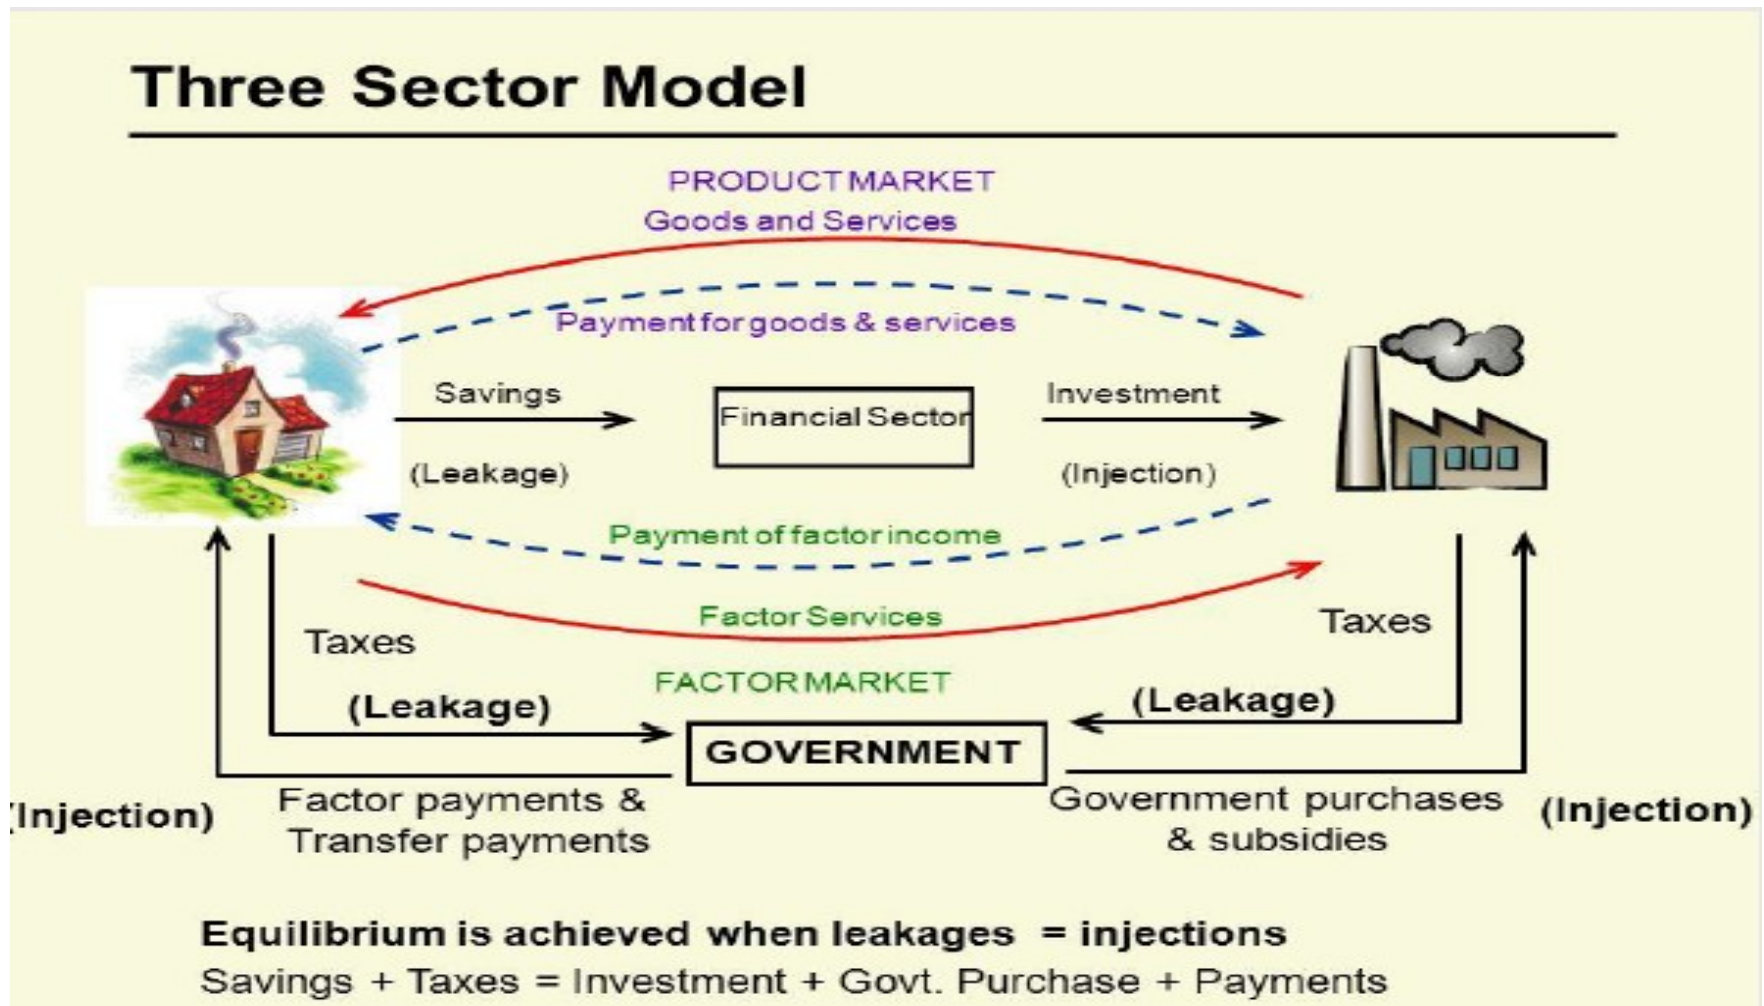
Three Sector Model

PRODUCT MARKET
Goods and Services

Payment for goods & services

Savings
(Leakage)

Financial Sector

Investment
(Injection)

Payment of factor income

Factor Services

FACTOR MARKET

Taxes
(Leakage)

Taxes
(Leakage)

GOVERNMENT

(Injection)
Factor payments & Transfer payments

Government purchases & subsidies
(Injection)

Equilibrium is achieved when leakages = injections
Savings + Taxes = Investment + Govt. Purchase + Payments